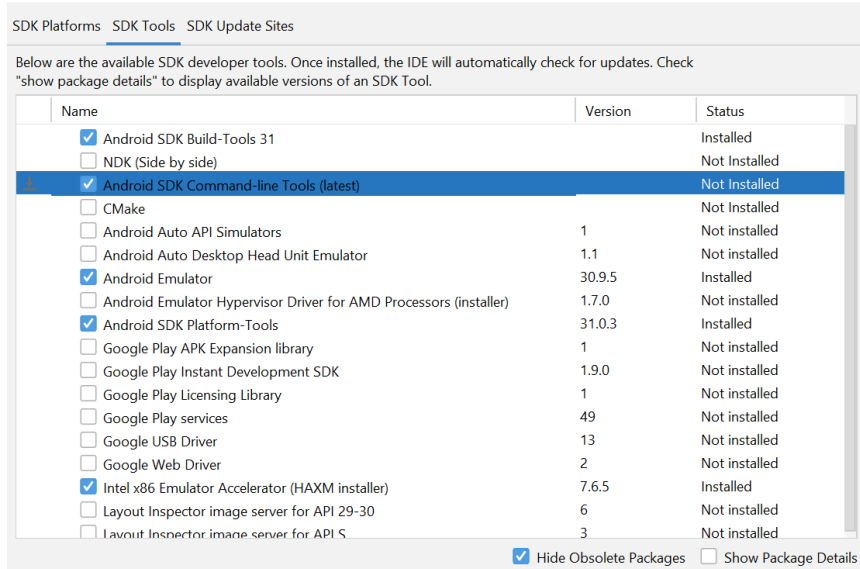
SDK Platforms SDK Tools SDK Update Sites

Below are the available SDK developer tools. Once installed, the IDE will automatically check for updates. Check "show package details" to display available versions of an SDK Tool.

| Name | Version | Status |
|---|---|---|
| Android SDK Build-Tools 31 | | Installed |
| NDK (Side by side) | | Not Installed |
| Android SDK Command-line Tools (latest) | | Not Installed |
| CMake | | Not Installed |
| Android Auto API Simulators | 1 | Not installed |
| Android Auto Desktop Head Unit Emulator | 1.1 | Not installed |
| Android Emulator | 30.9.5 | Installed |
| Android Emulator Hypervisor Driver for AMD Processors (installer) | 1.7.0 | Not installed |
| Android SDK Platform-Tools | 31.0.3 | Installed |
| Google Play APK Expansion library | 1 | Not installed |
| Google Play Instant Development SDK | 1.9.0 | Not installed |
| Google Play Licensing Library | 1 | Not installed |
| Google Play services | 49 | Not installed |
| Google USB Driver | 13 | Not installed |
| Google Web Driver | 2 | Not installed |
| Intel x86 Emulator Accelerator (HAXM installer) | 7.6.5 | Installed |
| Layout Inspector image server for API 29-30 | 6 | Not installed |
| Layout Inspector image server for API S | 3 | Not installed |

Hide Obsolete Packages Show Package Details